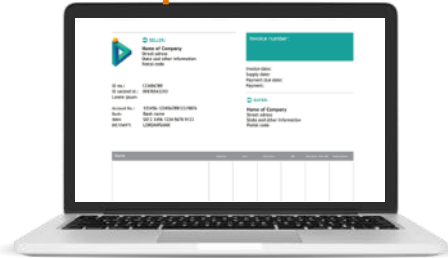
SELLER

Name of Company
Street adress
State and other information
Postal code

Invoice number:

ID no.: 12345678
ID second nr.: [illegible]
Lorem ipsum

Account No.: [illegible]
Bank: Bank name
IBAN: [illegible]
BIC/SWIFT: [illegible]

Invoice date:
Supply date:
Payment due date:
Payment:

BUYER

Name of Company
Street adress
State and other information
Postal code

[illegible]